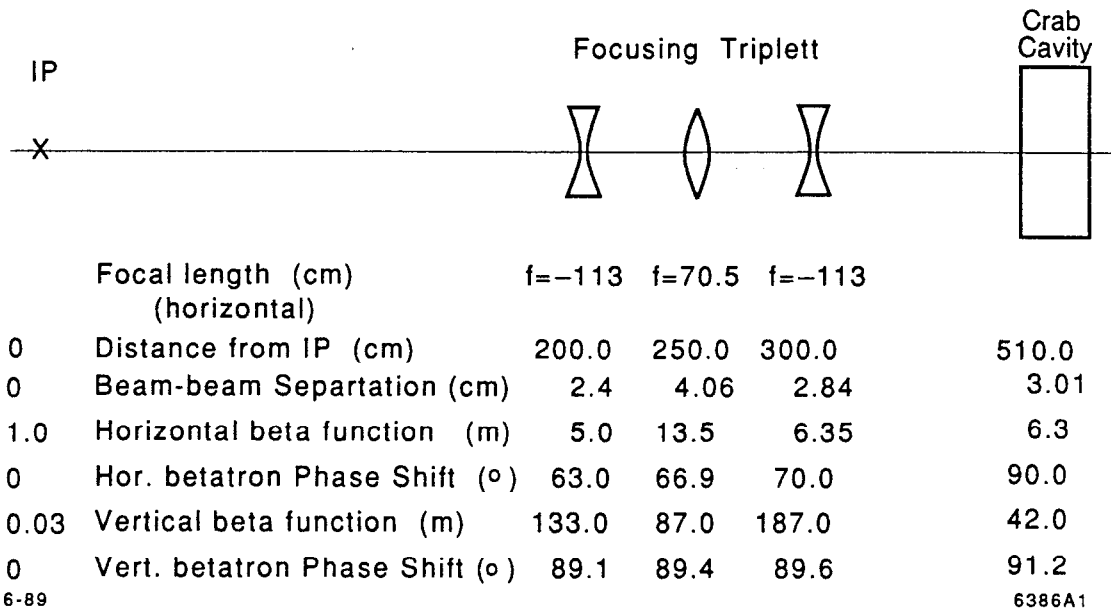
IP

Focusing Triplett

Crab Cavity

X

| | | | | | |
|---|---|---|---|---|---|
| | Focal length (cm) (horizontal) | f=−113 | f=70.5 | f=−113 | |
| 0 | Distance from IP (cm) | 200.0 | 250.0 | 300.0 | 510.0 |
| 0 | Beam-beam Separtation (cm) | 2.4 | 4.06 | 2.84 | 3.01 |
| 1.0 | Horizontal beta function (m) | 5.0 | 13.5 | 6.35 | 6.3 |
| 0 | Hor. betatron Phase Shift (°) | 63.0 | 66.9 | 70.0 | 90.0 |
| 0.03 | Vertical beta function (m) | 133.0 | 87.0 | 187.0 | 42.0 |
| 0 | Vert. betatron Phase Shift (°) | 89.1 | 89.4 | 89.6 | 91.2 |

6-89

6386A1